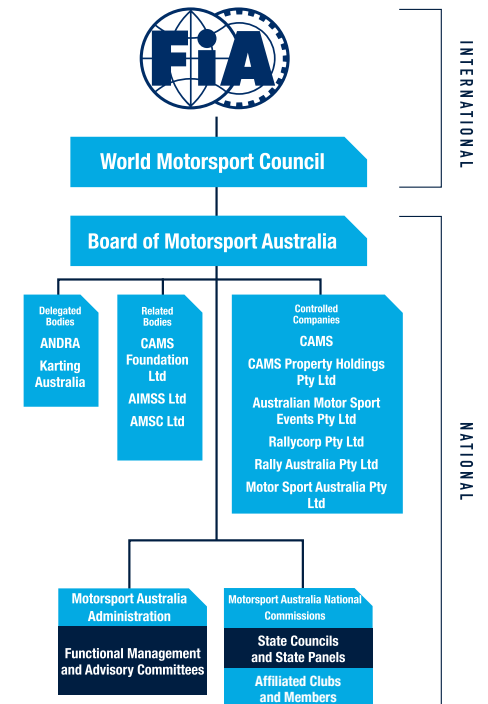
FIA

INTERNATIONAL

World Motorsport Council

Board of Motorsport Australia

NATIONAL

Delegated Bodies
ANDRA
Karting Australia

Related Bodies
CAMS Foundation Ltd
AIMSS Ltd
AMSC Ltd

Controlled Companies
CAMS
CAMS Property Holdings Pty Ltd
Australian Motor Sport Events Pty Ltd
Rallycorp Pty Ltd
Rally Australia Pty Ltd
Motor Sport Australia Pty Ltd

Motorsport Australia Administration
Functional Management and Advisory Committees

Motorsport Australia National Commissions
State Councils and State Panels
Affiliated Clubs and Members